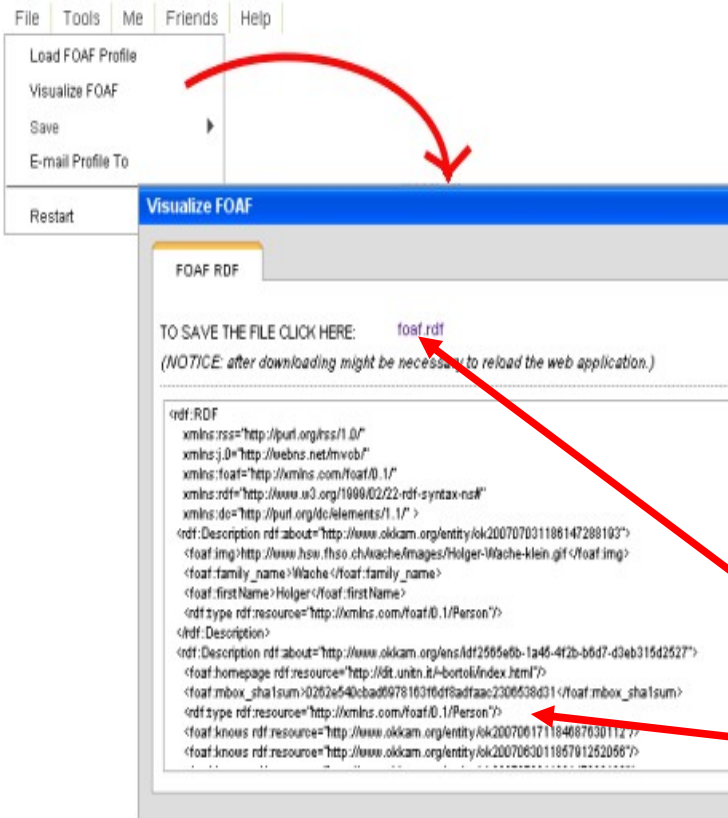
File | Tools | Me | Friends | Help

Load FOAF Profile
Visualize FOAF
Save
E-mail Profile To
Restart

Visualize FOAF

FOAF RDF

TO SAVE THE FILE CLICK HERE: foaf.rdf
(NOTICE: after downloading might be necessary to reload the web application.)

<rdf:RDF
xmlns:rss="http://purl.org/rss/1.0/"
xmlns:j.0="http://webns.net/mvcb/"
xmlns:foaf="http://xmlns.com/foaf/0.1/"
xmlns:rdf="http://www.w3.org/1999/02/22-rdf-syntax-ns#"
xmlns:dc="http://purl.org/dc/elements/1.1/" >
<rdf:Description rdf:about="http://www.okkam.org/entity/ok200707031186147288193">
<foaf:img>http://www.hsw.fhso.ch/wache/images/Holger-Wache-klein.gif</foaf:img>
<foaf:family_name>Wache</foaf:family_name>
<foaf:firstName>Holger</foaf:firstName>
<rdf:type rdf:resource="http://xmlns.com/foaf/0.1/Person"/>
</rdf:Description>
<rdf:Description rdf:about="http://www.okkam.org/ens/idf2565e6b-1a46-4f2b-b6d7-d3eb315d2527">
<foaf:homepage rdf:resource="http://dit.unitn.it/~bortoli/index.html"/>
<foaf:mbox_sha1sum>0262e540cbad6978163f6df8adfaac2306538d31</foaf:mbox_sha1sum>
<rdf:type rdf:resource="http://xmlns.com/foaf/0.1/Person"/>
<foaf:knows rdf:resource="http://www.okkam.org/entity/ok200706171184687630112"/>
<foaf:knows rdf:resource="http://www.okkam.org/entity/ok200706301185791252056"/>
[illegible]